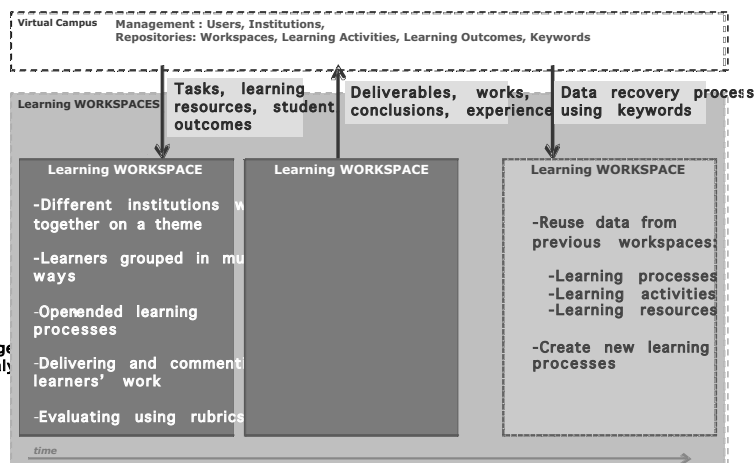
Virtual Campus

Management : Users, Institutions, Repositories: Workspaces, Learning Activities, Learning Outcomes, Keywords

Learning WORKSPACES

Tasks, learning resources, student outcomes

Deliverables, works, conclusions, experience

Data recovery process using keywords

Learning WORKSPACE

-Different institutions w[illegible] together on a theme

-Learners grouped in mu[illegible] ways

-Openended learning processes

-Delivering and commenti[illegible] learners' work

-Evaluating using rubrics

Learning WORKSPACE

Learning WORKSPACE

-Reuse data from previous workspaces:

-Learning processes
-Learning activities
-Learning resources

-Create new learning processes

ge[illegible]
ly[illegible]

time